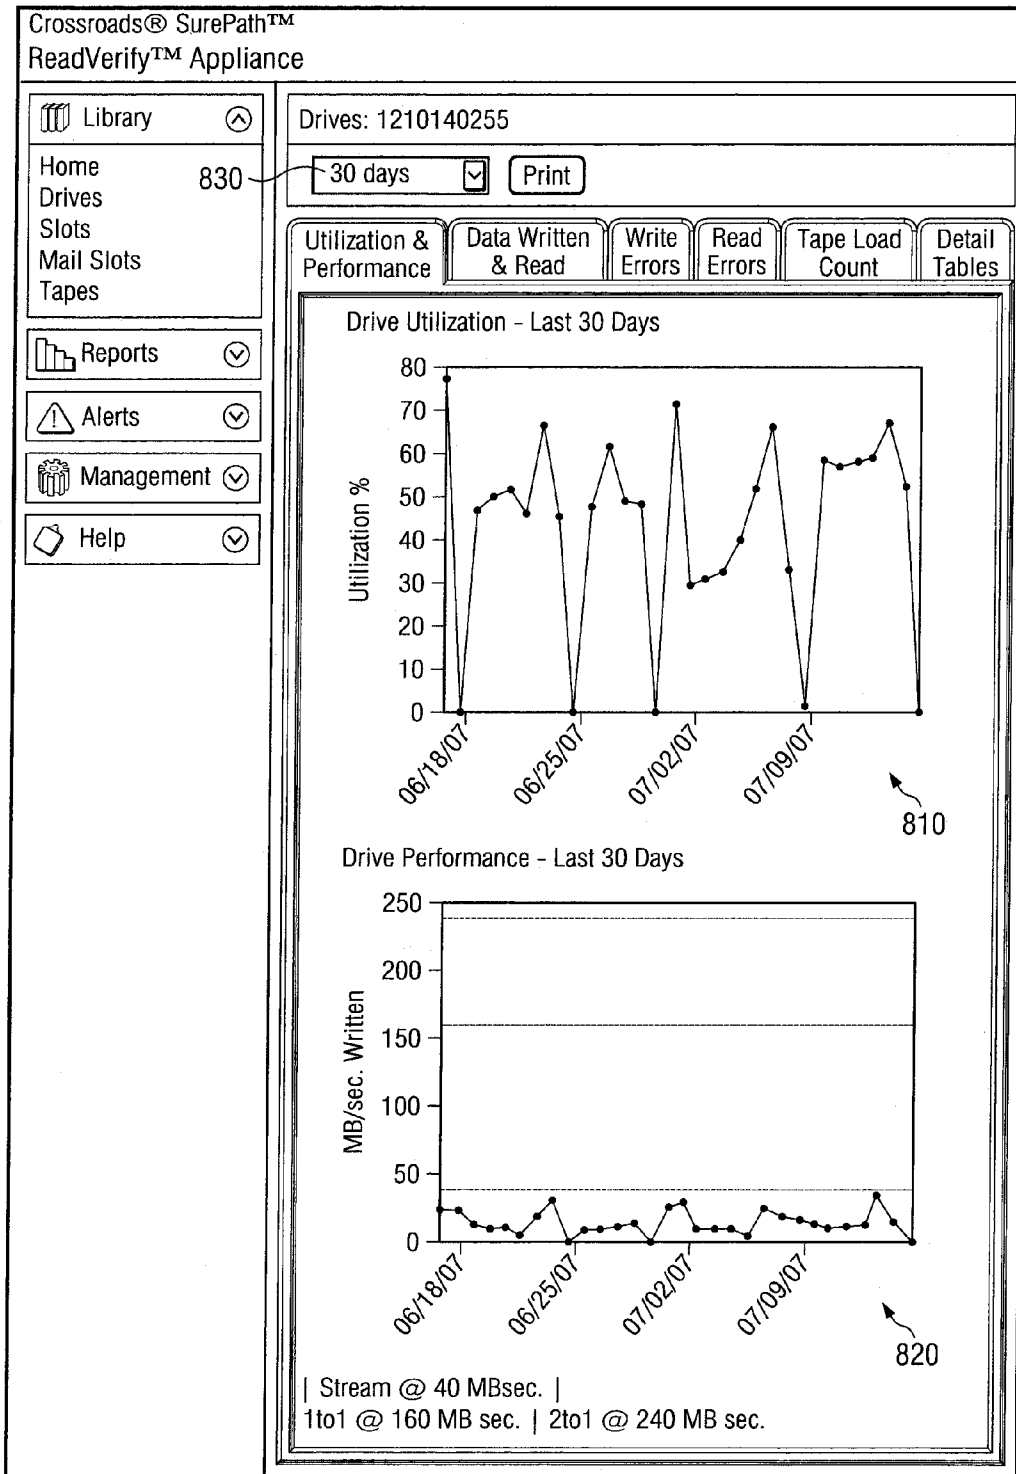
Crossroads® SurePath™
ReadVerify™ Appliance

Library

Home
Drives
Slots
Mail Slots
Tapes

830

Reports

Alerts

Management

Help

Drives: 1210140255

30 days

Print

Utilization & Performance

Data Written & Read

Write Errors

Read Errors

Tape Load Count

Detail Tables

Drive Utilization - Last 30 Days

Utilization %

80
70
60
50
40
30
20
10
0

06/18/07
06/25/07
07/02/07
07/09/07

810

Drive Performance - Last 30 Days

MB/sec. Written

250
200
150
100
50
0

06/18/07
06/25/07
07/02/07
07/09/07

820

| Stream @ 40 MBsec. |
1to1 @ 160 MB sec. | 2to1 @ 240 MB sec.